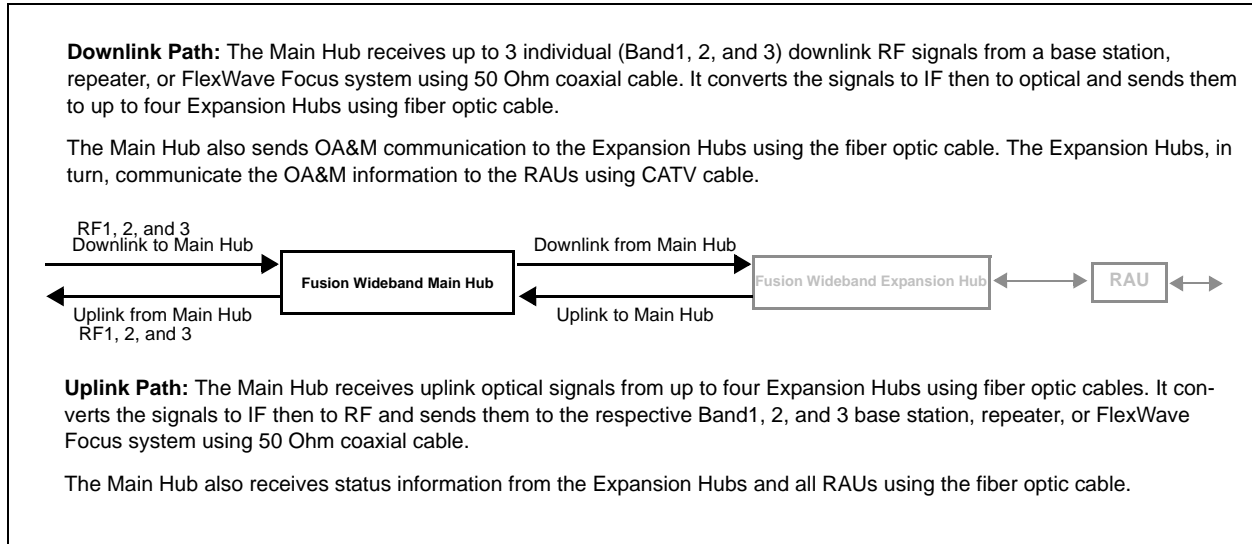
**Downlink Path:** The Main Hub receives up to 3 individual (Band1, 2, and 3) downlink RF signals from a base station, repeater, or FlexWave Focus system using 50 Ohm coaxial cable. It converts the signals to IF then to optical and sends them to up to four Expansion Hubs using fiber optic cable.

The Main Hub also sends OA&M communication to the Expansion Hubs using the fiber optic cable. The Expansion Hubs, in turn, communicate the OA&M information to the RAUs using CATV cable.

RF1, 2, and 3
Downlink to Main Hub

Downlink from Main Hub

Fusion Wideband Main Hub

Fusion Wideband Expansion Hub

RAU

Uplink from Main Hub
RF1, 2, and 3

Uplink to Main Hub

**Uplink Path:** The Main Hub receives uplink optical signals from up to four Expansion Hubs using fiber optic cables. It converts the signals to IF then to RF and sends them to the respective Band1, 2, and 3 base station, repeater, or FlexWave Focus system using 50 Ohm coaxial cable.

The Main Hub also receives status information from the Expansion Hubs and all RAUs using the fiber optic cable.